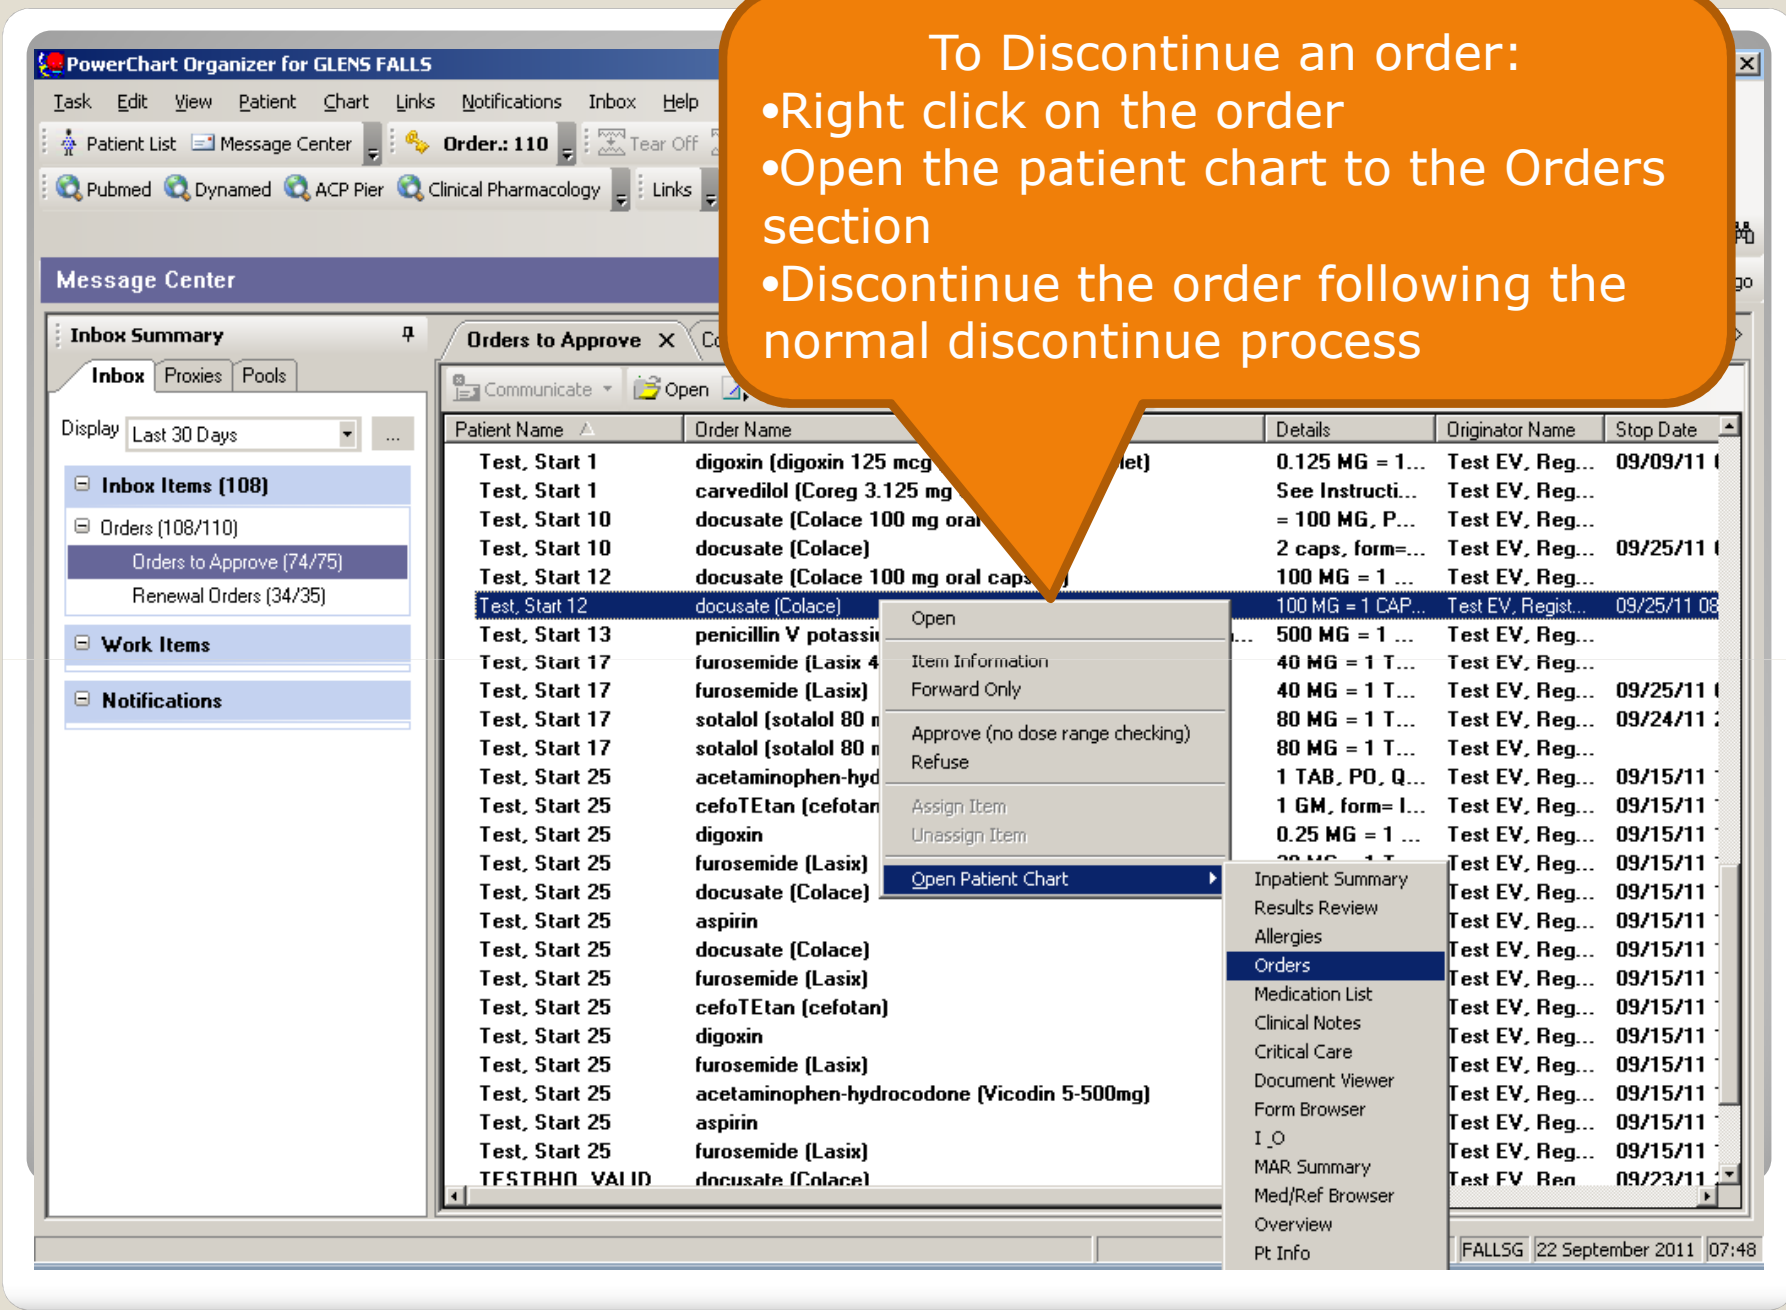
PowerChart Organizer for GLENS FALLS

Task Edit View Patient Chart Links Notifications Inbox Help

Patient List Message Center Order.: 110 Tear Off

Pubmed Dynamed ACP Pier Clinical Pharmacology Links

Message Center

To Discontinue an order:
•Right click on the order
•Open the patient chart to the Orders section
•Discontinue the order following the normal discontinue process

Inbox Summary

Inbox Proxies Pools

Display Last 30 Days ...

Inbox Items (108)

Orders (108/110)

Orders to Approve (74/75)

Renewal Orders (34/35)

Work Items

Notifications

Orders to Approve X Co

Communicate Open

| Patient Name | Order Name | Details | Originator Name | Stop Date |
|---|---|---|---|---|
| Test, Start 1 | digoxin (digoxin 125 mcg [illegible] let) | 0.125 MG = 1... | Test EV, Reg... | 09/09/11 |
| Test, Start 1 | carvedilol (Coreg 3.125 mg | See Instructi... | Test EV, Reg... | |
| Test, Start 10 | docusate (Colace 100 mg oral | = 100 MG, P... | Test EV, Reg... | |
| Test, Start 10 | docusate (Colace) | 2 caps, form=... | Test EV, Reg... | 09/25/11 |
| Test, Start 12 | docusate (Colace 100 mg oral caps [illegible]) | 100 MG = 1 ... | Test EV, Reg... | |
| Test, Start 12 | docusate (Colace) | 100 MG = 1 CAP... | Test EV, Regist... | 09/25/11 08 |
| Test, Start 13 | penicillin V potassi | 500 MG = 1 ... | Test EV, Reg... | |
| Test, Start 17 | furosemide (Lasix 4 | 40 MG = 1 T... | Test EV, Reg... | |
| Test, Start 17 | furosemide (Lasix) | 40 MG = 1 T... | Test EV, Reg... | 09/25/11 |
| Test, Start 17 | sotalol (sotalol 80 | 80 MG = 1 T... | Test EV, Reg... | 09/24/11 |
| Test, Start 17 | sotalol (sotalol 80 | 80 MG = 1 T... | Test EV, Reg... | |
| Test, Start 25 | acetaminophen-hyd | 1 TAB, PO, Q... | Test EV, Reg... | 09/15/11 |
| Test, Start 25 | cefoTEtan (cefotan | 1 GM, form= I... | Test EV, Reg... | 09/15/11 |
| Test, Start 25 | digoxin | 0.25 MG = 1 ... | Test EV, Reg... | 09/15/11 |
| Test, Start 25 | furosemide (Lasix) | | Test EV, Reg... | 09/15/11 |
| Test, Start 25 | docusate (Colace) | | Test EV, Reg... | 09/15/11 |
| Test, Start 25 | aspirin | | Test EV, Reg... | 09/15/11 |
| Test, Start 25 | docusate (Colace) | | Test EV, Reg... | 09/15/11 |
| Test, Start 25 | furosemide (Lasix) | | Test EV, Reg... | 09/15/11 |
| Test, Start 25 | cefoTEtan (cefotan) | | Test EV, Reg... | 09/15/11 |
| Test, Start 25 | digoxin | | Test EV, Reg... | 09/15/11 |
| Test, Start 25 | furosemide (Lasix) | | Test EV, Reg... | 09/15/11 |
| Test, Start 25 | acetaminophen-hydrocodone (Vicodin 5-500mg) | | Test EV, Reg... | 09/15/11 |
| Test, Start 25 | aspirin | | Test EV, Reg... | 09/15/11 |
| Test, Start 25 | furosemide (Lasix) | | Test EV, Reg... | 09/15/11 |
| TESTRHO, VALID | docusate (Colace) | | Test EV, Reg | 09/23/11 |

Open
Item Information
Forward Only
Approve (no dose range checking)
Refuse
Assign Item
Unassign Item
Open Patient Chart

Inpatient Summary
Results Review
Allergies
Orders
Medication List
Clinical Notes
Critical Care
Document Viewer
Form Browser
I_O
MAR Summary
Med/Ref Browser
Overview
Pt Info

FALLSG 22 September 2011 07:48